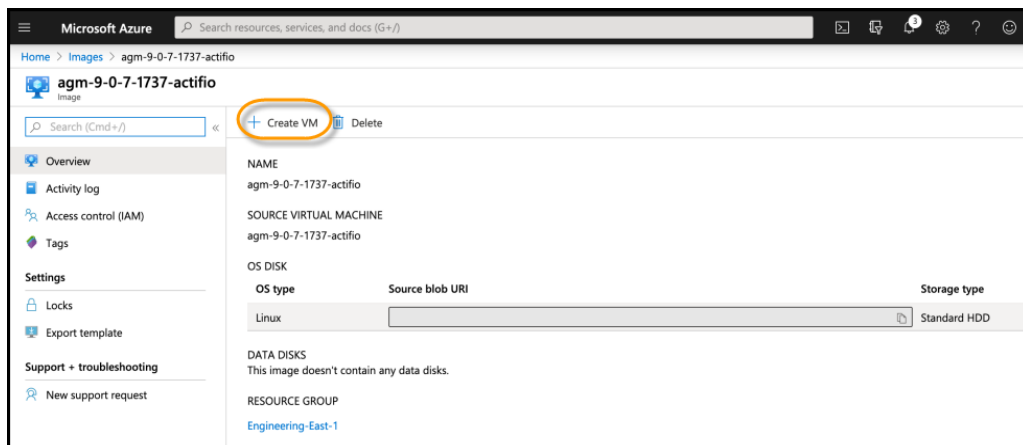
Microsoft Azure

Search resources, services, and docs (G+/)

3

?

Home > Images > agm-9-0-7-1737-actifio

agm-9-0-7-1737-actifio
Image

Search (Cmd+/)

«

Overview

Activity log

Access control (IAM)

Tags

Settings

Locks

Export template

Support + troubleshooting

New support request

+ Create VM

Delete

NAME
agm-9-0-7-1737-actifio

SOURCE VIRTUAL MACHINE
agm-9-0-7-1737-actifio

OS DISK

| OS type | Source blob URI | Storage type |
|---|---|---|
| Linux | | Standard HDD |

DATA DISKS
This image doesn't contain any data disks.

RESOURCE GROUP
Engineering-East-1